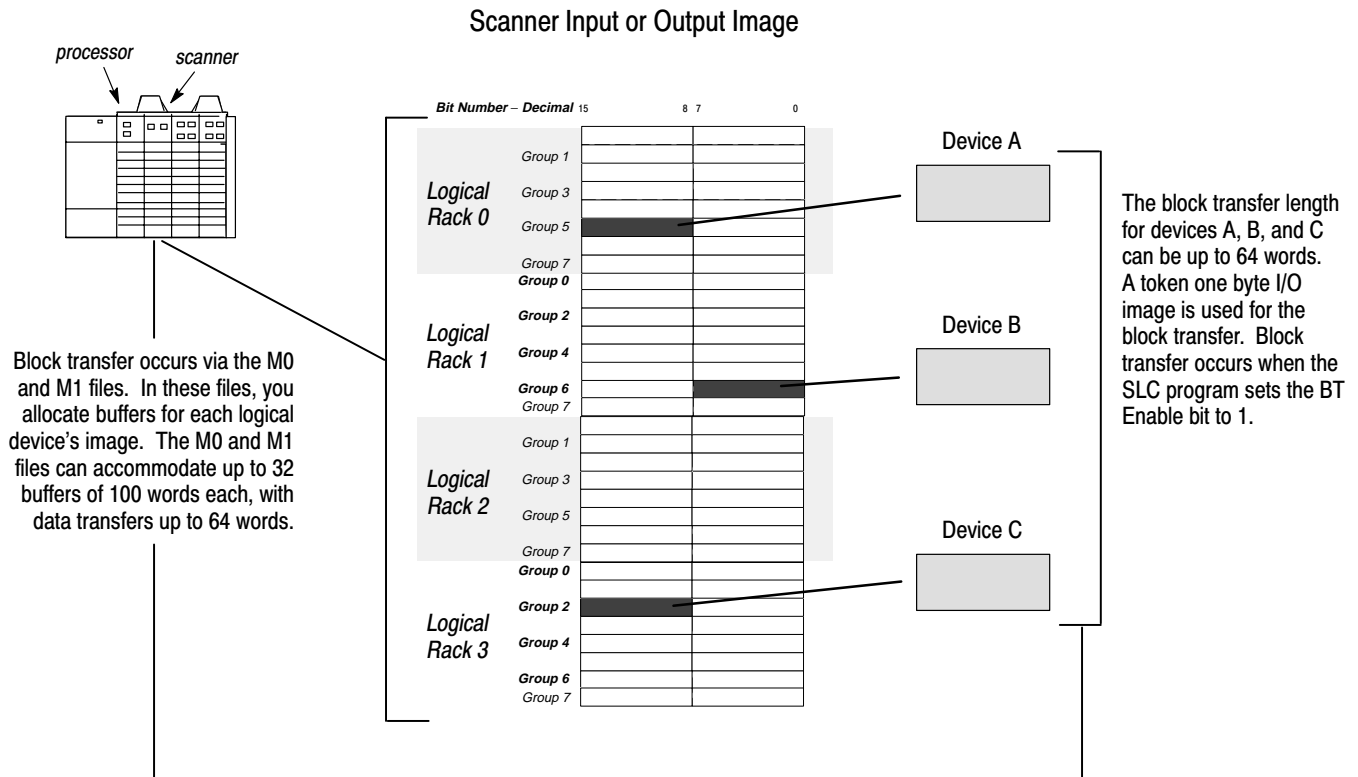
Scanner Input or Output Image

processor

scanner

Bit Number – Decimal 15 8 7 0

Logical Rack 0

Group 1

Group 3

Group 5

Group 7

Logical Rack 1

Group 0

Group 2

Group 4

Group 6

Group 7

Logical Rack 2

Group 1

Group 3

Group 5

Group 7

Logical Rack 3

Group 0

Group 2

Group 4

Group 6

Group 7

Device A

Device B

Device C

The block transfer length for devices A, B, and C can be up to 64 words. A token one byte I/O image is used for the block transfer. Block transfer occurs when the SLC program sets the BT Enable bit to 1.

Block transfer occurs via the M0 and M1 files. In these files, you allocate buffers for each logical device's image. The M0 and M1 files can accommodate up to 32 buffers of 100 words each, with data transfers up to 64 words.